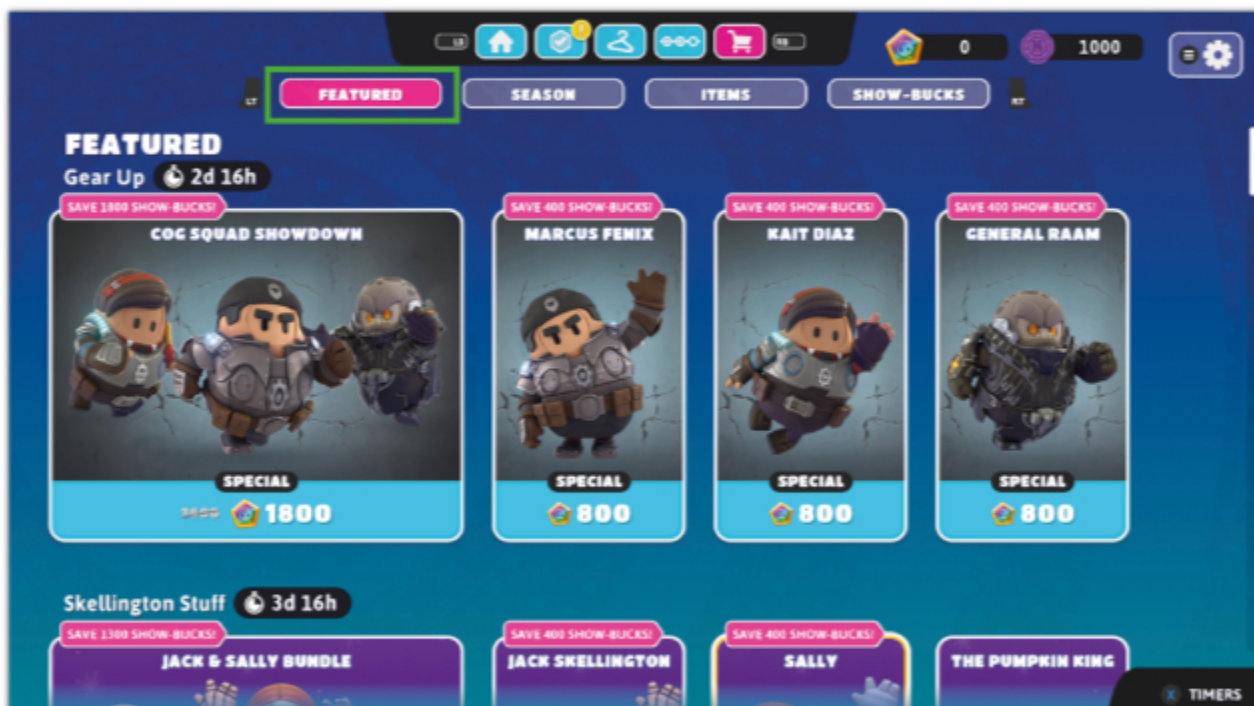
LB RB 0 1000

LT FEATURED SEASON ITEMS SHOW-BUCKS RT

FEATURED

Gear Up 2d 16h

SAVE 1800 SHOW-BUCKS!
COG SQUAD SHOWDOWN
SPECIAL
3600 1800

SAVE 400 SHOW-BUCKS!
MARCUS FENIX
SPECIAL
800

SAVE 400 SHOW-BUCKS!
KAIT DIAZ
SPECIAL
800

SAVE 400 SHOW-BUCKS!
GENERAL RAAM
SPECIAL
800

Skellington Stuff 3d 16h

SAVE 1300 SHOW-BUCKS!
JACK & SALLY BUNDLE

SAVE 400 SHOW-BUCKS!
JACK SKELLINGTON

SAVE 400 SHOW-BUCKS!
SALLY

THE PUMPKIN KING

X TIMERS